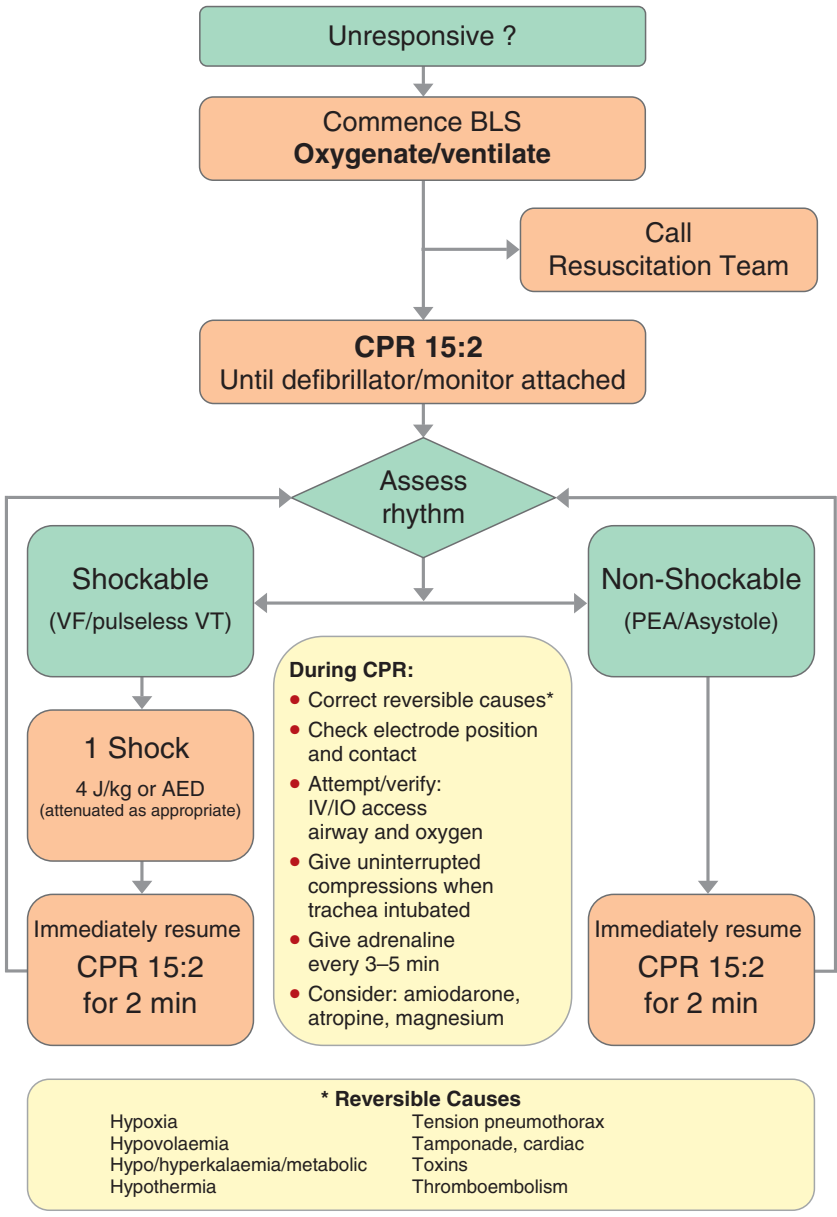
Unresponsive ?

Commence BLS
**Oxygenate/ventilate**

Call
Resuscitation Team

**CPR 15:2**
Until defibrillator/monitor attached

Assess rhythm

Shockable
(VF/pulseless VT)

1 Shock
4 J/kg or AED
(attenuated as appropriate)

Immediately resume
CPR 15:2
for 2 min

**During CPR:**
• Correct reversible causes*
• Check electrode position and contact
• Attempt/verify: IV/IO access airway and oxygen
• Give uninterrupted compressions when trachea intubated
• Give adrenaline every 3–5 min
• Consider: amiodarone, atropine, magnesium

Non-Shockable
(PEA/Asystole)

Immediately resume
CPR 15:2
for 2 min

**\* Reversible Causes**
Hypoxia
Hypovolaemia
Hypo/hyperkalaemia/metabolic
Hypothermia

Tension pneumothorax
Tamponade, cardiac
Toxins
Thromboembolism